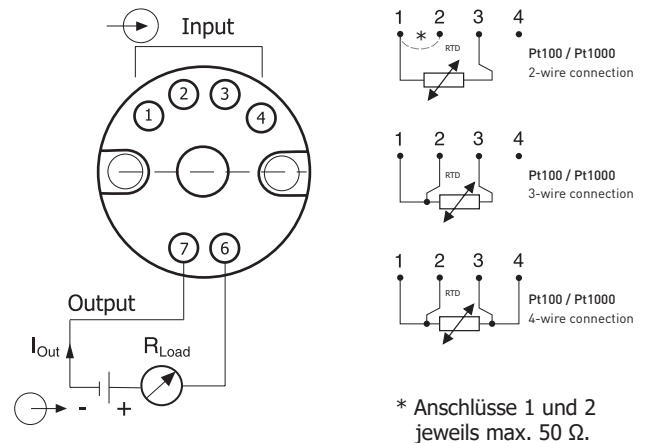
Input

1 2 3 4

7 6

Output

$I_{Out}$

$R_{Load}$

- +

1 2 3 4
*
RTD
Pt100 / Pt1000
2-wire connection

1 2 3 4
RTD
Pt100 / Pt1000
3-wire connection

1 2 3 4
RTD
Pt100 / Pt1000
4-wire connection

* Anschlüsse 1 und 2 jeweils max. 50 Ω.